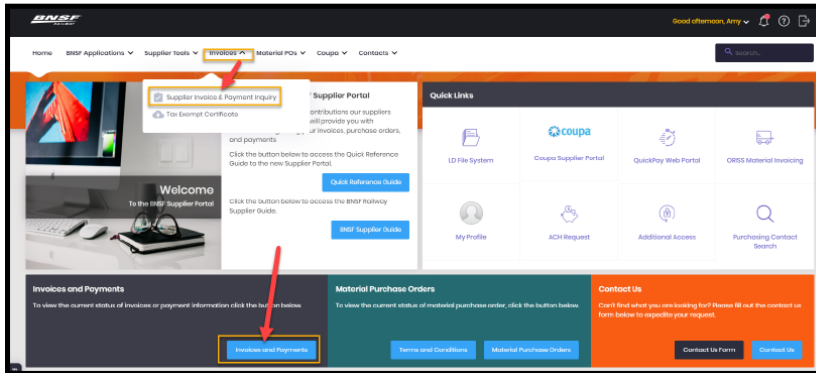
BNSF

Good afternoon, Amy

Home BNSF Applications Supplier Tools Invoices Material POs Coupa Contacts

Search...

Supplier Invoice & Payment Inquiry
Tax Exempt Certificate

Supplier Portal

contributions our suppliers will provide you with our invoices, purchase orders, and payments.

Click the button below to access the Quick Reference Guide to the new Supplier Portal.

Quick Reference Guide

Click the button below to access the BNSF Railway Supplier Guide.

BNSF Supplier Guide

Welcome
To the BNSF Supplier Portal

Quick Links

LD File System
coupa
Coupa Supplier Portal
QuickPay Web Portal
ORISS Material Invoicing
My Profile
ACH Request
Additional Access
Purchasing Contact Search

Invoices and Payments
To view the current status of invoices or payment information click the button below.
Invoices and Payments

Material Purchase Orders
To view the current status of material purchase order, click the button below.
Terms and Conditions
Material Purchase Orders

Contact Us
Can't find what you are looking for? Please fill out the contact us form below to expedite your request.
Contact Us Form
Contact Us